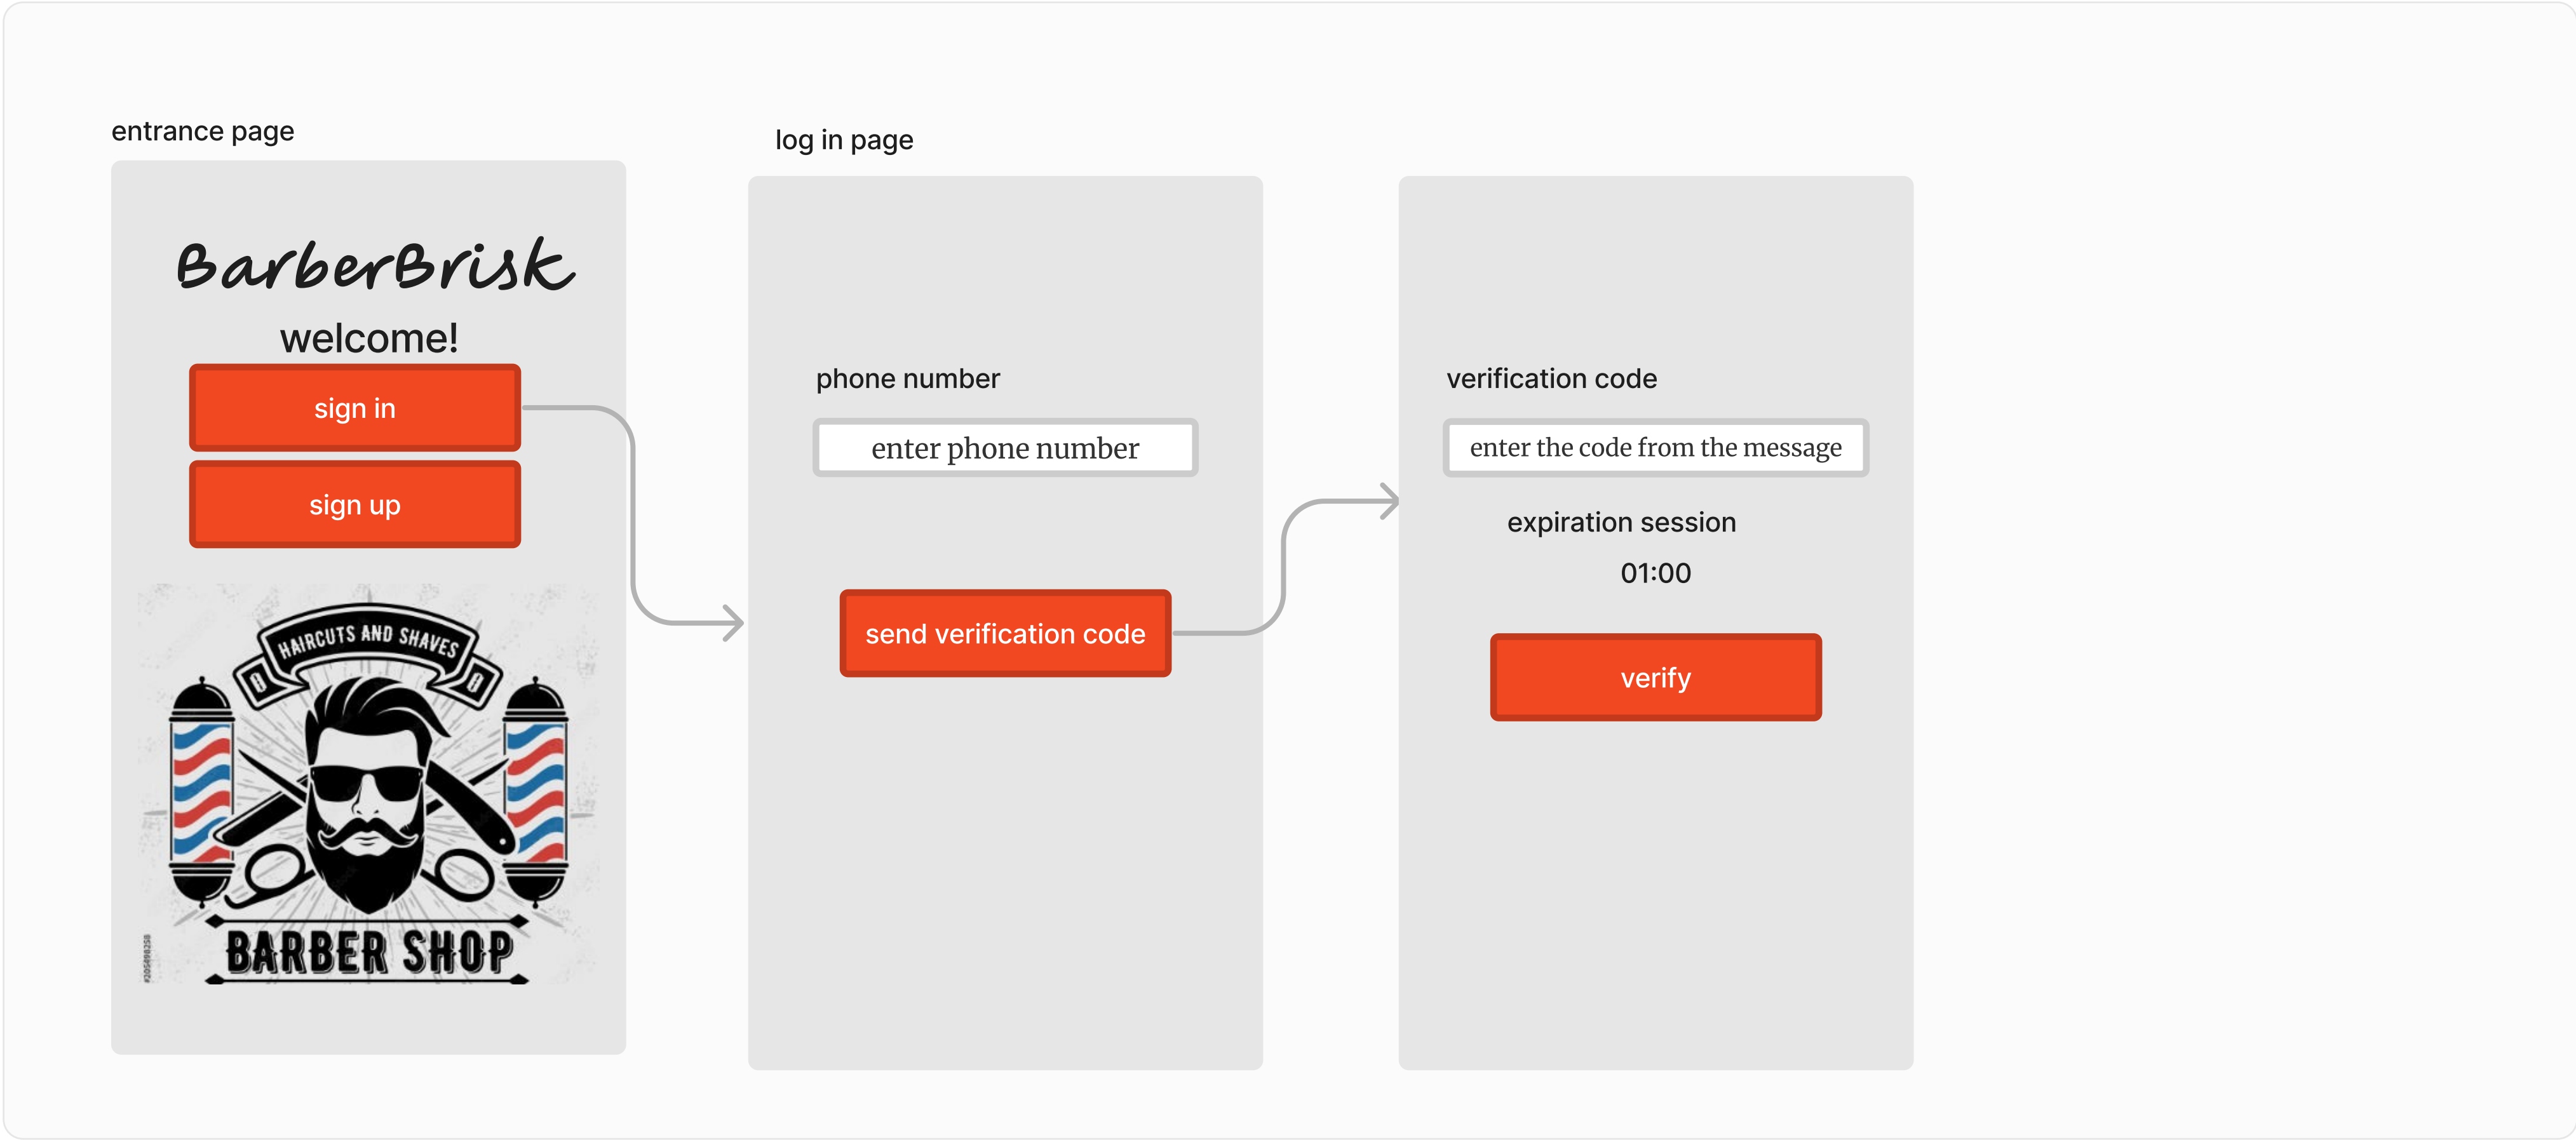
entrance page

BarberBrisk

welcome!

sign in

sign up

HAIRCUTS AND SHAVES

BARBER SHOP

log in page

phone number

enter phone number

send verification code

verification code

enter the code from the message

expiration session

01:00

verify